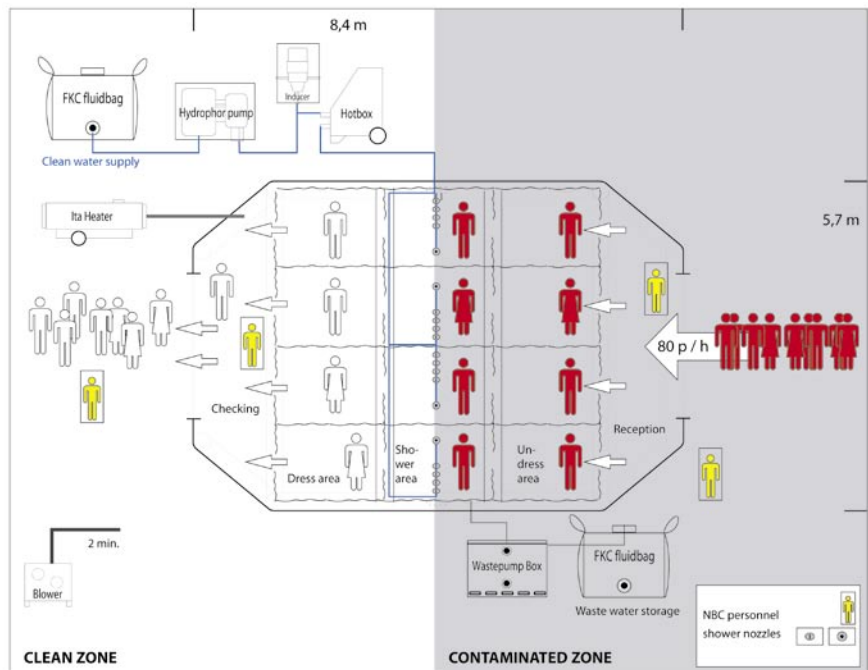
8,4 m

FKC fluidbag

Hydrophor pump

Inducer

Hotbox

Clean water supply

Ita Heater

5,7 m

80 p / h

Checking

Reception

Dress area

Shower area

Undress area

2 min.

Blower

Wastepump Box

FKC fluidbag

Waste water storage

NBC personnel

shower nozzles

CLEAN ZONE

CONTAMINATED ZONE